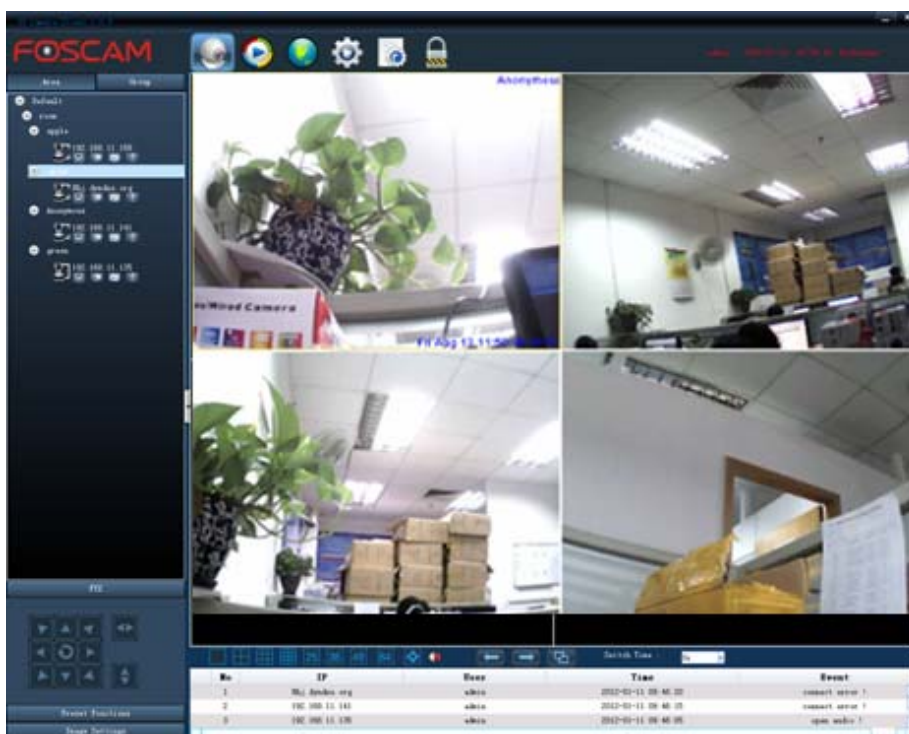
FOSCAM

Area
Group

Default
room
apple
192.168.11.150
Mkj.dyndns.org
Anonymous
192.168.11.141
green
192.168.11.135

Anonymous

Wood Camera

Fri Aug 12 11:5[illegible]

PTZ

Preset Functions
Image Settings

Switch Time

| No | IP | User | Time | Event |
|---|---|---|---|---|
| 1 | Mkj.dyndns.org | admin | 2012-01-11 09:46:33 | connect error ! |
| 2 | 192.168.11.141 | admin | 2012-01-11 09:46:15 | connect error ! |
| 3 | 192.168.11.135 | admin | 2012-01-11 09:46:05 | open audio ! |